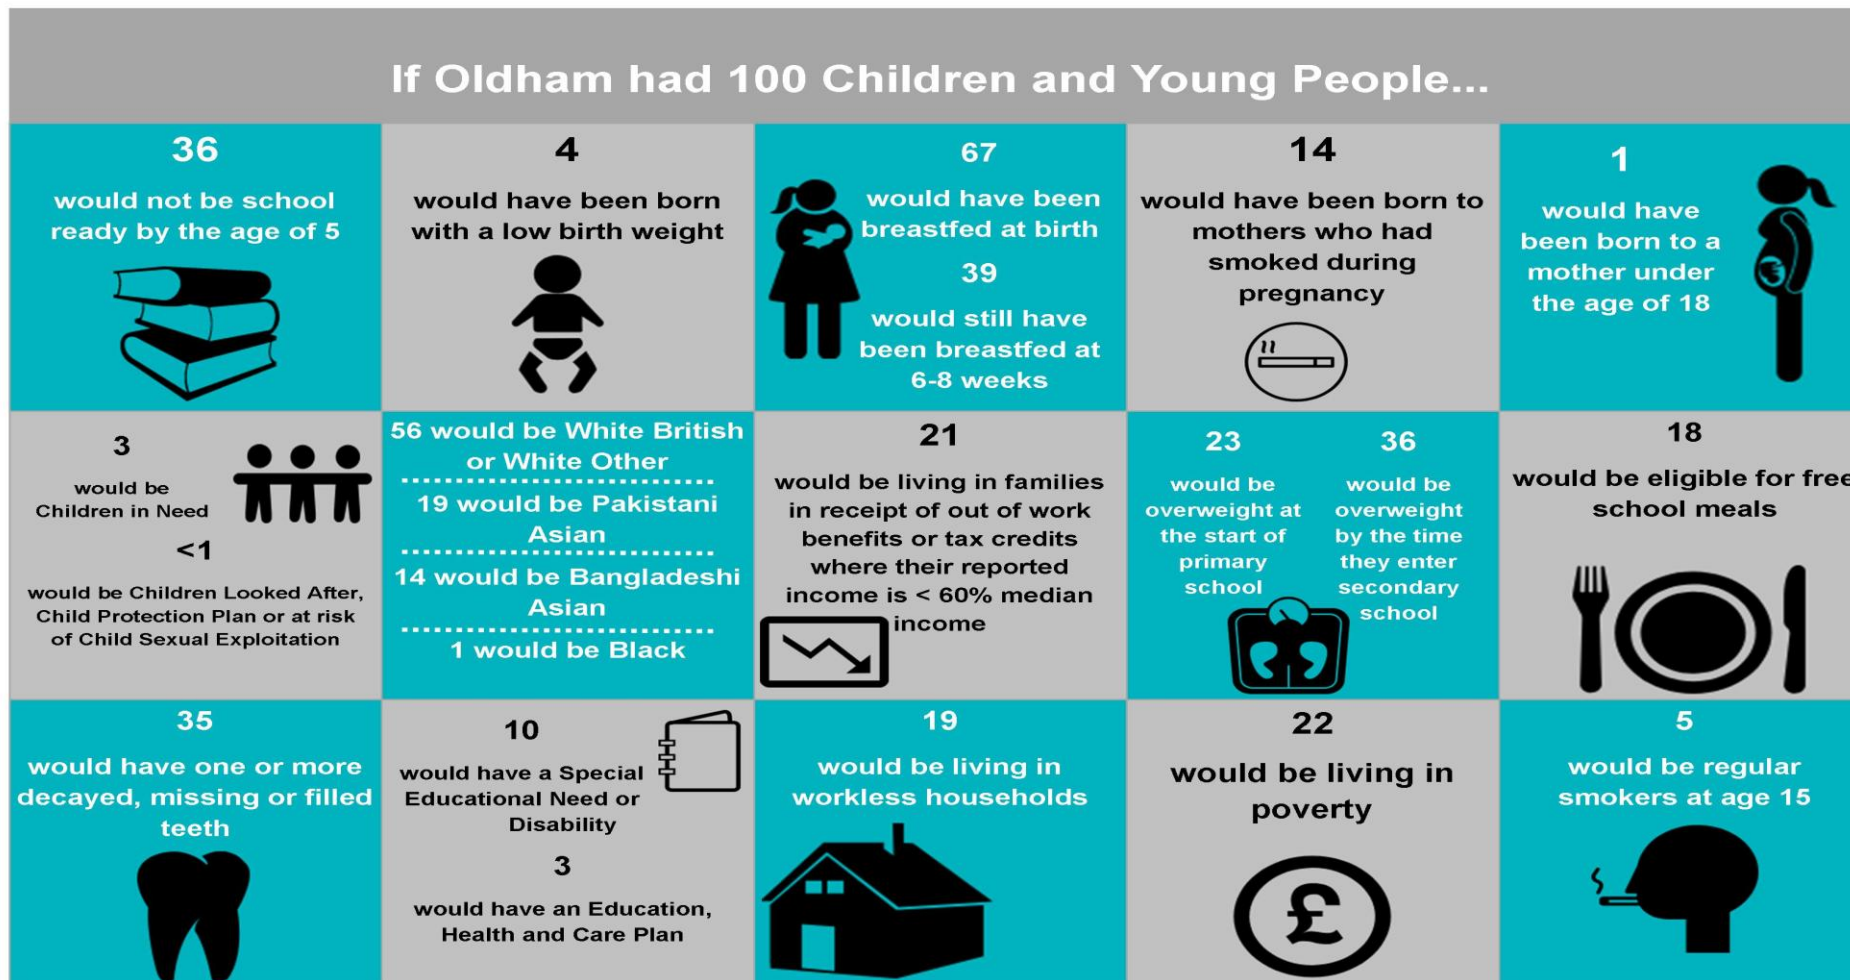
If Oldham had 100 Children and Young People...

36

would not be school ready by the age of 5

4

would have been born with a low birth weight

67

would have been breastfed at birth

39

would still have been breastfed at 6-8 weeks

14

would have been born to mothers who had smoked during pregnancy

1

would have been born to a mother under the age of 18

3

would be Children in Need

<1

would be Children Looked After, Child Protection Plan or at risk of Child Sexual Exploitation

56 would be White British or White Other

19 would be Pakistani Asian

14 would be Bangladeshi Asian

1 would be Black

21

would be living in families in receipt of out of work benefits or tax credits where their reported income is < 60% median income

23

would be overweight at the start of primary school

36

would be overweight by the time they enter secondary school

18

would be eligible for free school meals

35

would have one or more decayed, missing or filled teeth

10

would have a Special Educational Need or Disability

3

would have an Education, Health and Care Plan

19

would be living in workless households

22

would be living in poverty

£

5

would be regular smokers at age 15